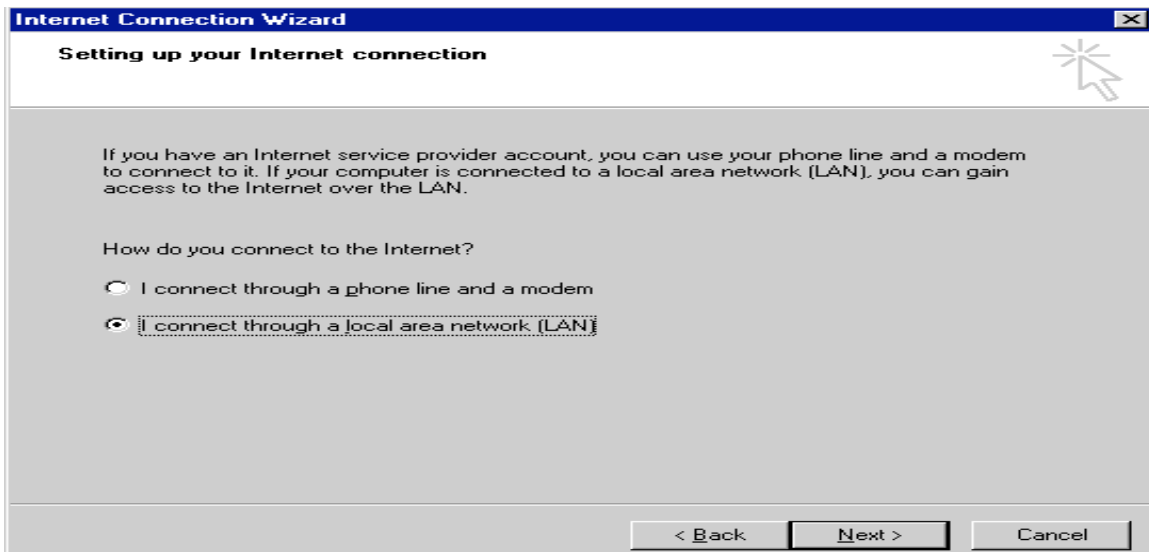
Internet Connection Wizard

Setting up your Internet connection

If you have an Internet service provider account, you can use your phone line and a modem to connect to it. If your computer is connected to a local area network (LAN), you can gain access to the Internet over the LAN.

How do you connect to the Internet?

I connect through a phone line and a modem

I connect through a local area network (LAN)

< Back | Next > | Cancel